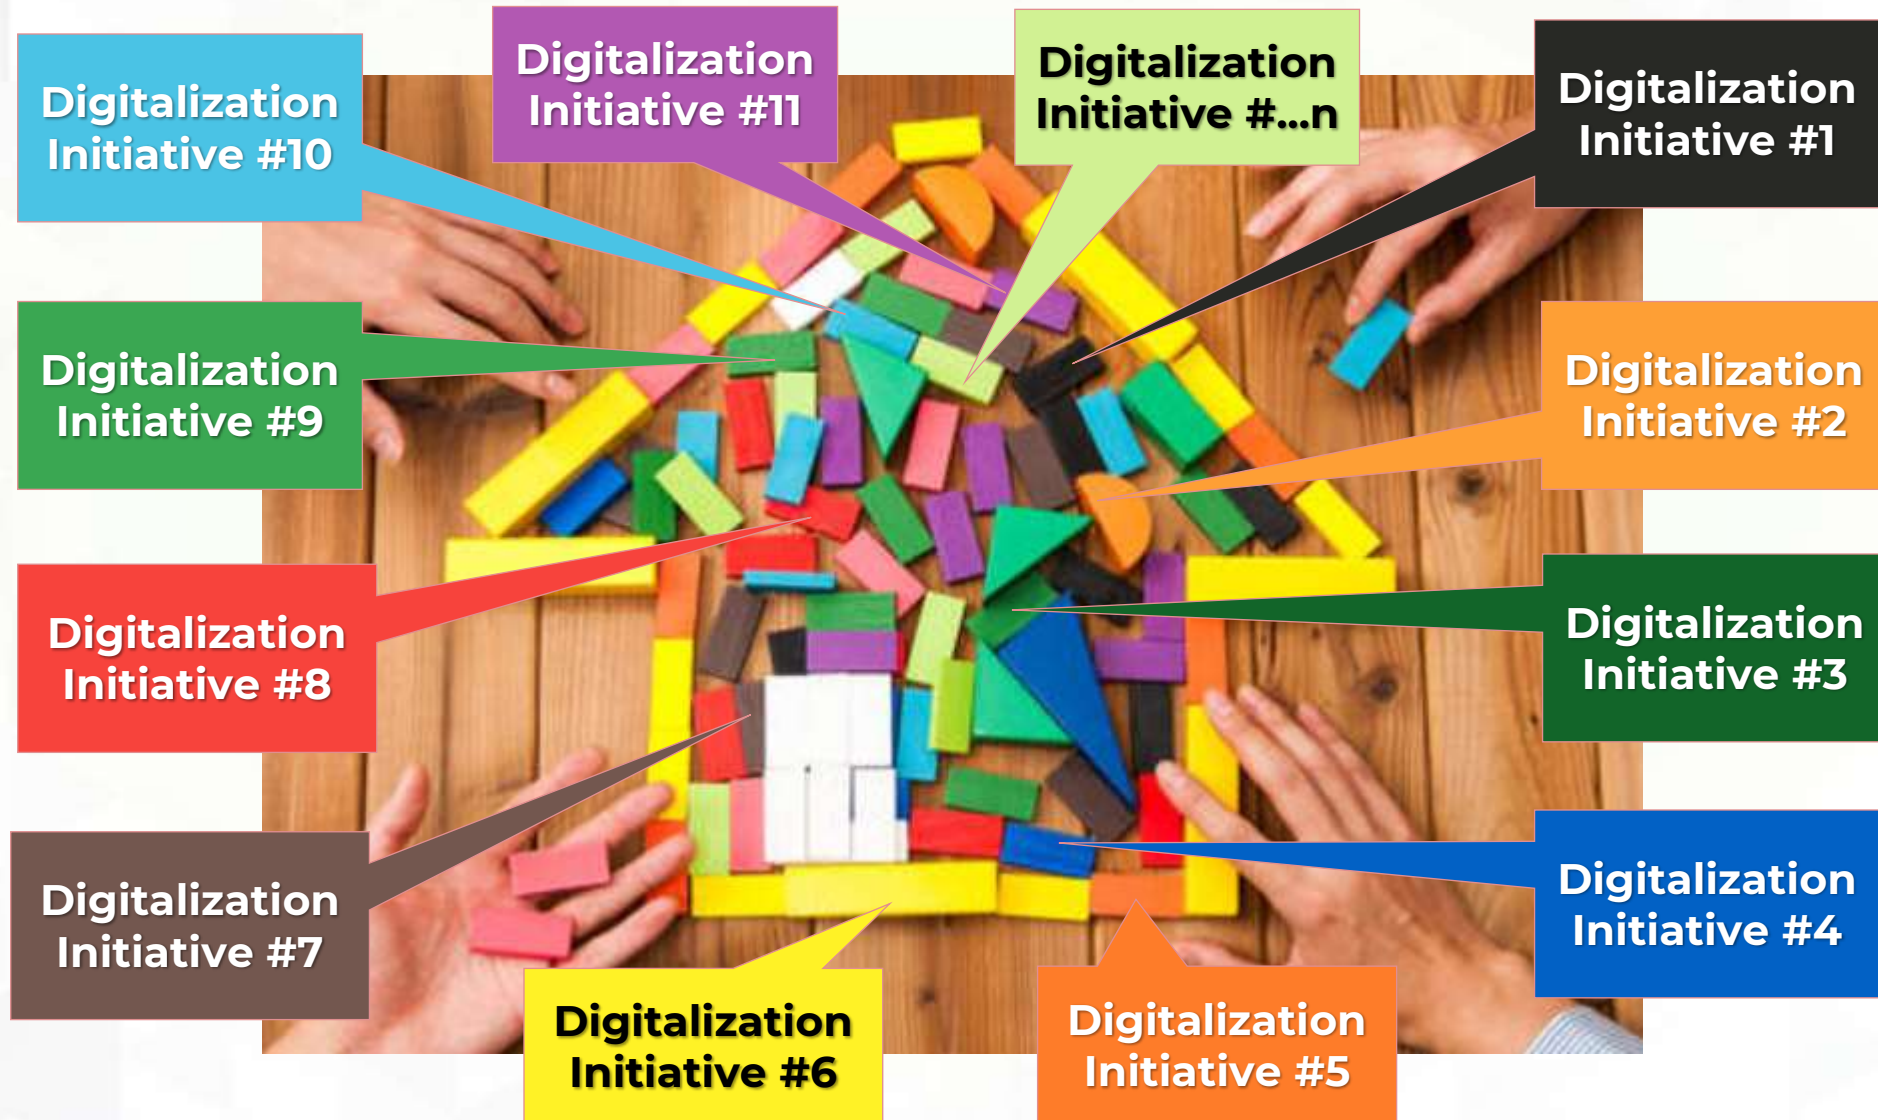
Digitalization Initiative #10

Digitalization Initiative #11

Digitalization Initiative #...n

Digitalization Initiative #1

Digitalization Initiative #9

Digitalization Initiative #2

Digitalization Initiative #8

Digitalization Initiative #3

Digitalization Initiative #7

Digitalization Initiative #4

Digitalization Initiative #6

Digitalization Initiative #5